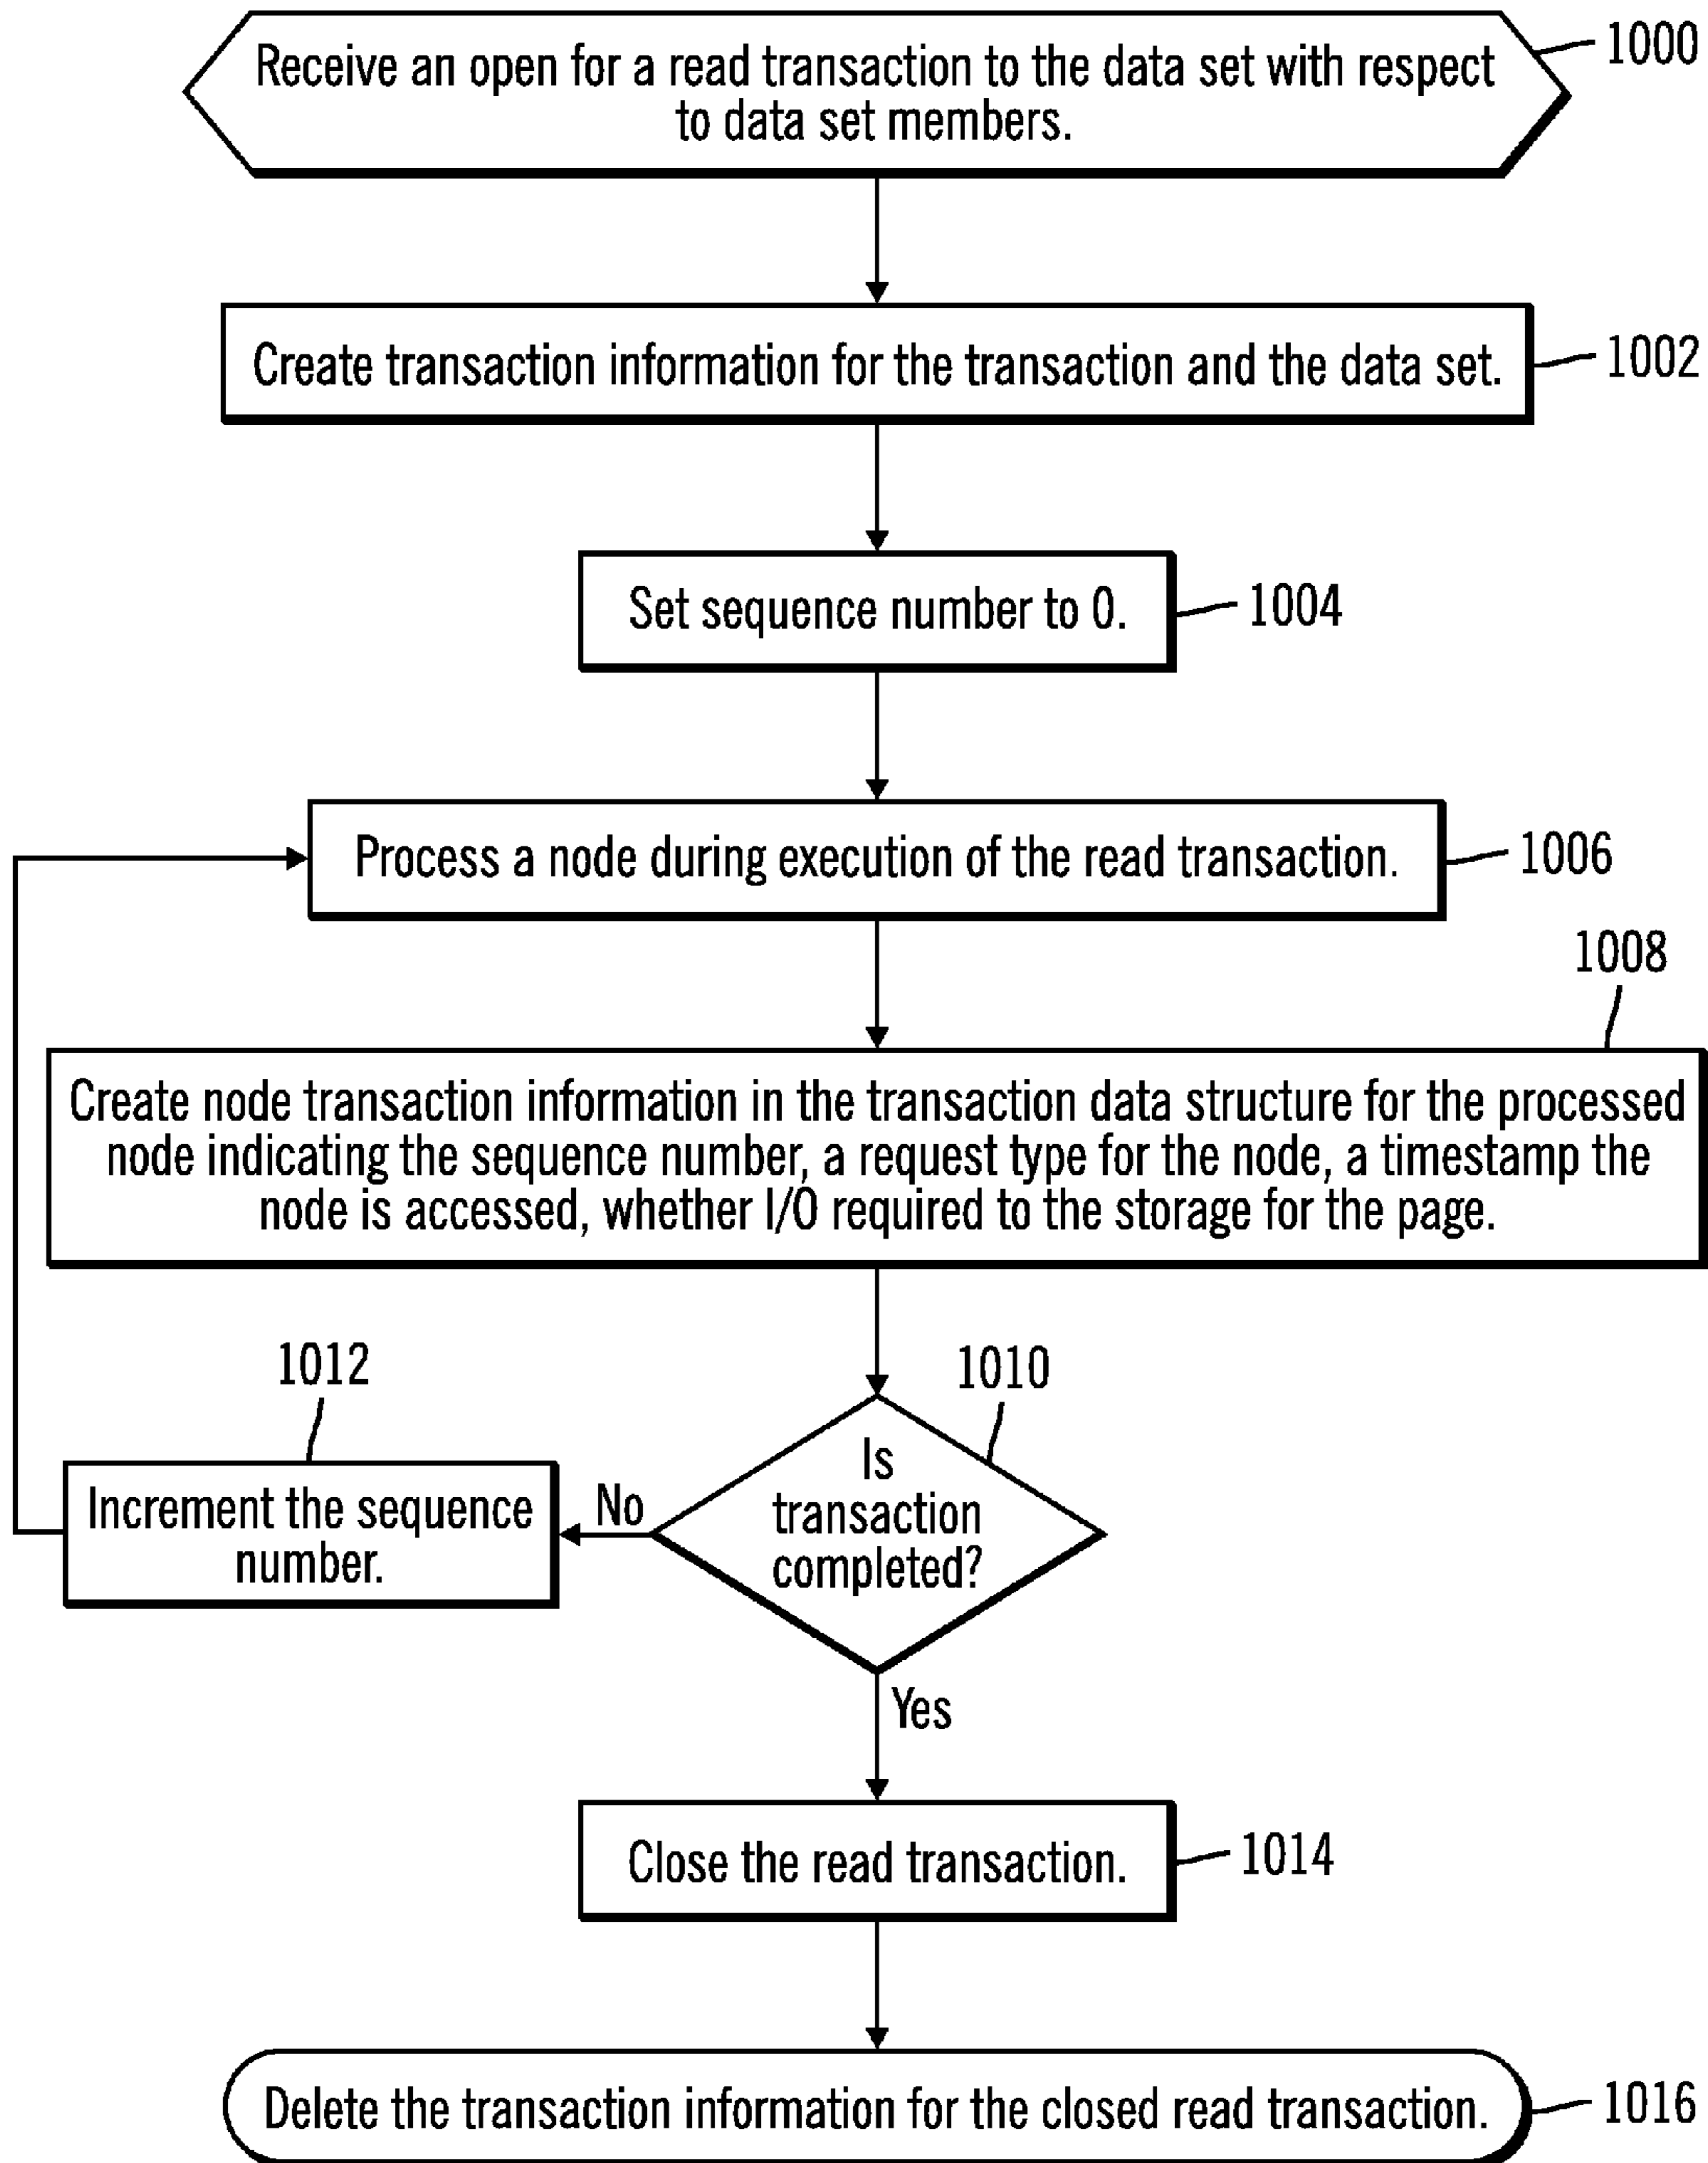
Receive an open for a read transaction to the data set with respect to data set members.
1000

Create transaction information for the transaction and the data set.
1002

Set sequence number to 0.
1004

Process a node during execution of the read transaction.
1006

1008
Create node transaction information in the transaction data structure for the processed node indicating the sequence number, a request type for the node, a timestamp the node is accessed, whether I/O required to the storage for the page.

1012
Increment the sequence number.

No

1010
Is transaction completed?

Yes

Close the read transaction.
1014

Delete the transaction information for the closed read transaction.
1016